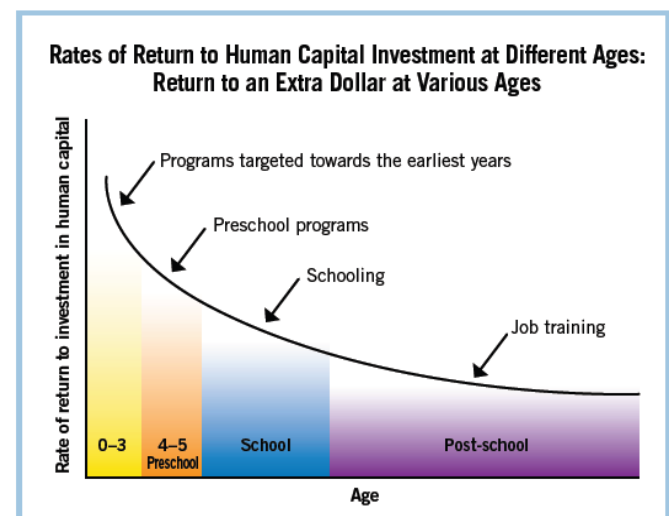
Rates of Return to Human Capital Investment at Different Ages: Return to an Extra Dollar at Various Ages

Rate of return to investment in human capital

Programs targeted towards the earliest years

Preschool programs

Schooling

Job training

0–3

4–5
Preschool

School

Post-school

Age